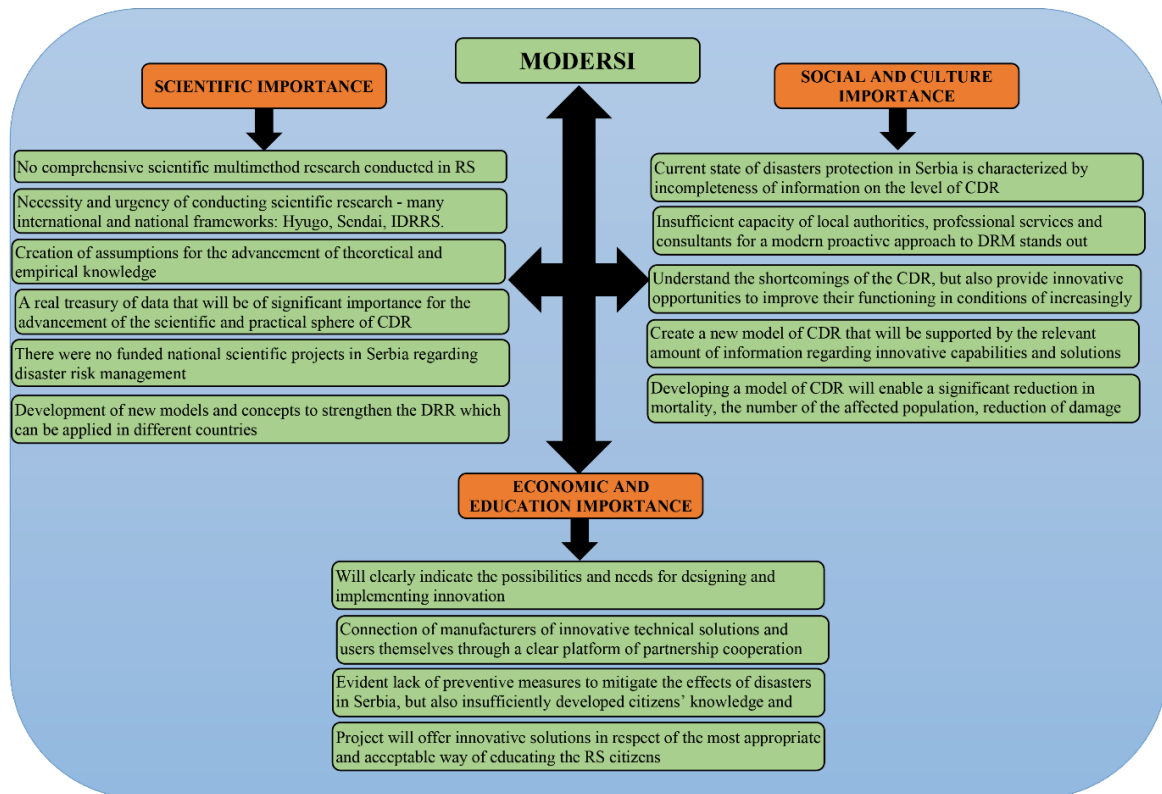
MODERSI

SCIENTIFIC IMPORTANCE

No comprehensive scientific multimethod research conducted in RS

Necessity and urgency of conducting scientific research - many international and national frameworks: Hyugo, Sendai, IDRRS.

Creation of assumptions for the advancement of theoretical and empirical knowledge

A real treasury of data that will be of significant importance for the advancement of the scientific and practical sphere of CDR

There were no funded national scientific projects in Serbia regarding disaster risk management

Development of new models and concepts to strengthen the DRR which can be applied in different countries

SOCIAL AND CULTURE IMPORTANCE

Current state of disasters protection in Serbia is characterized by incompleteness of information on the level of CDR

Insufficient capacity of local authorities, professional services and consultants for a modern proactive approach to DRM stands out

Understand the shortcomings of the CDR, but also provide innovative opportunities to improve their functioning in conditions of increasingly

Create a new model of CDR that will be supported by the relevant amount of information regarding innovative capabilities and solutions

Developing a model of CDR will enable a significant reduction in mortality, the number of the affected population, reduction of damage

ECONOMIC AND EDUCATION IMPORTANCE

Will clearly indicate the possibilities and needs for designing and implementing innovation

Connection of manufacturers of innovative technical solutions and users themselves through a clear platform of partnership cooperation

Evident lack of preventive measures to mitigate the effects of disasters in Serbia, but also insufficiently developed citizens' knowledge and

Project will offer innovative solutions in respect of the most appropriate and acceptable way of educating the RS citizens